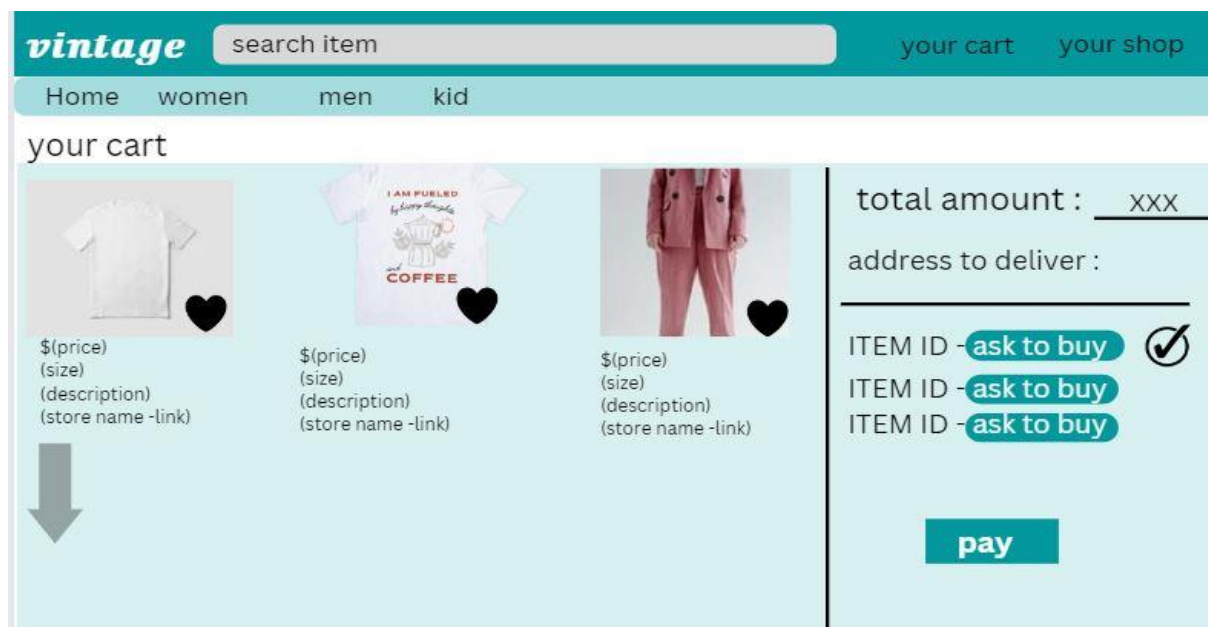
vintage search item your cart your shop

Home women men kid

your cart

I AM FUELED by happy thoughts and COFFEE

$(price)
(size)
(description)
(store name -link)

$(price)
(size)
(description)
(store name -link)

$(price)
(size)
(description)
(store name -link)

total amount : xxx

address to deliver :

ITEM ID - ask to buy
ITEM ID - ask to buy
ITEM ID - ask to buy

pay